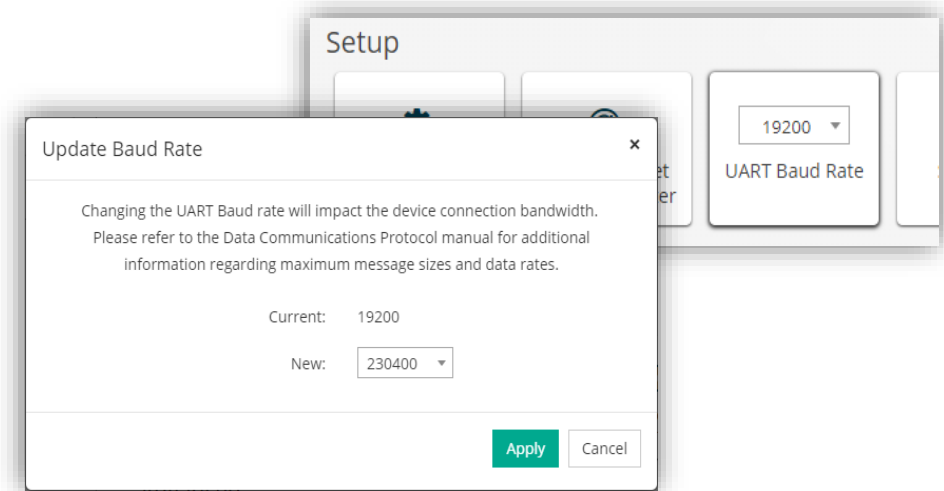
Setup

19200

UART Baud Rate

et
er

Update Baud Rate

×

Changing the UART Baud rate will impact the device connection bandwidth. Please refer to the Data Communications Protocol manual for additional information regarding maximum message sizes and data rates.

Current: 19200

New: 230400

Apply Cancel